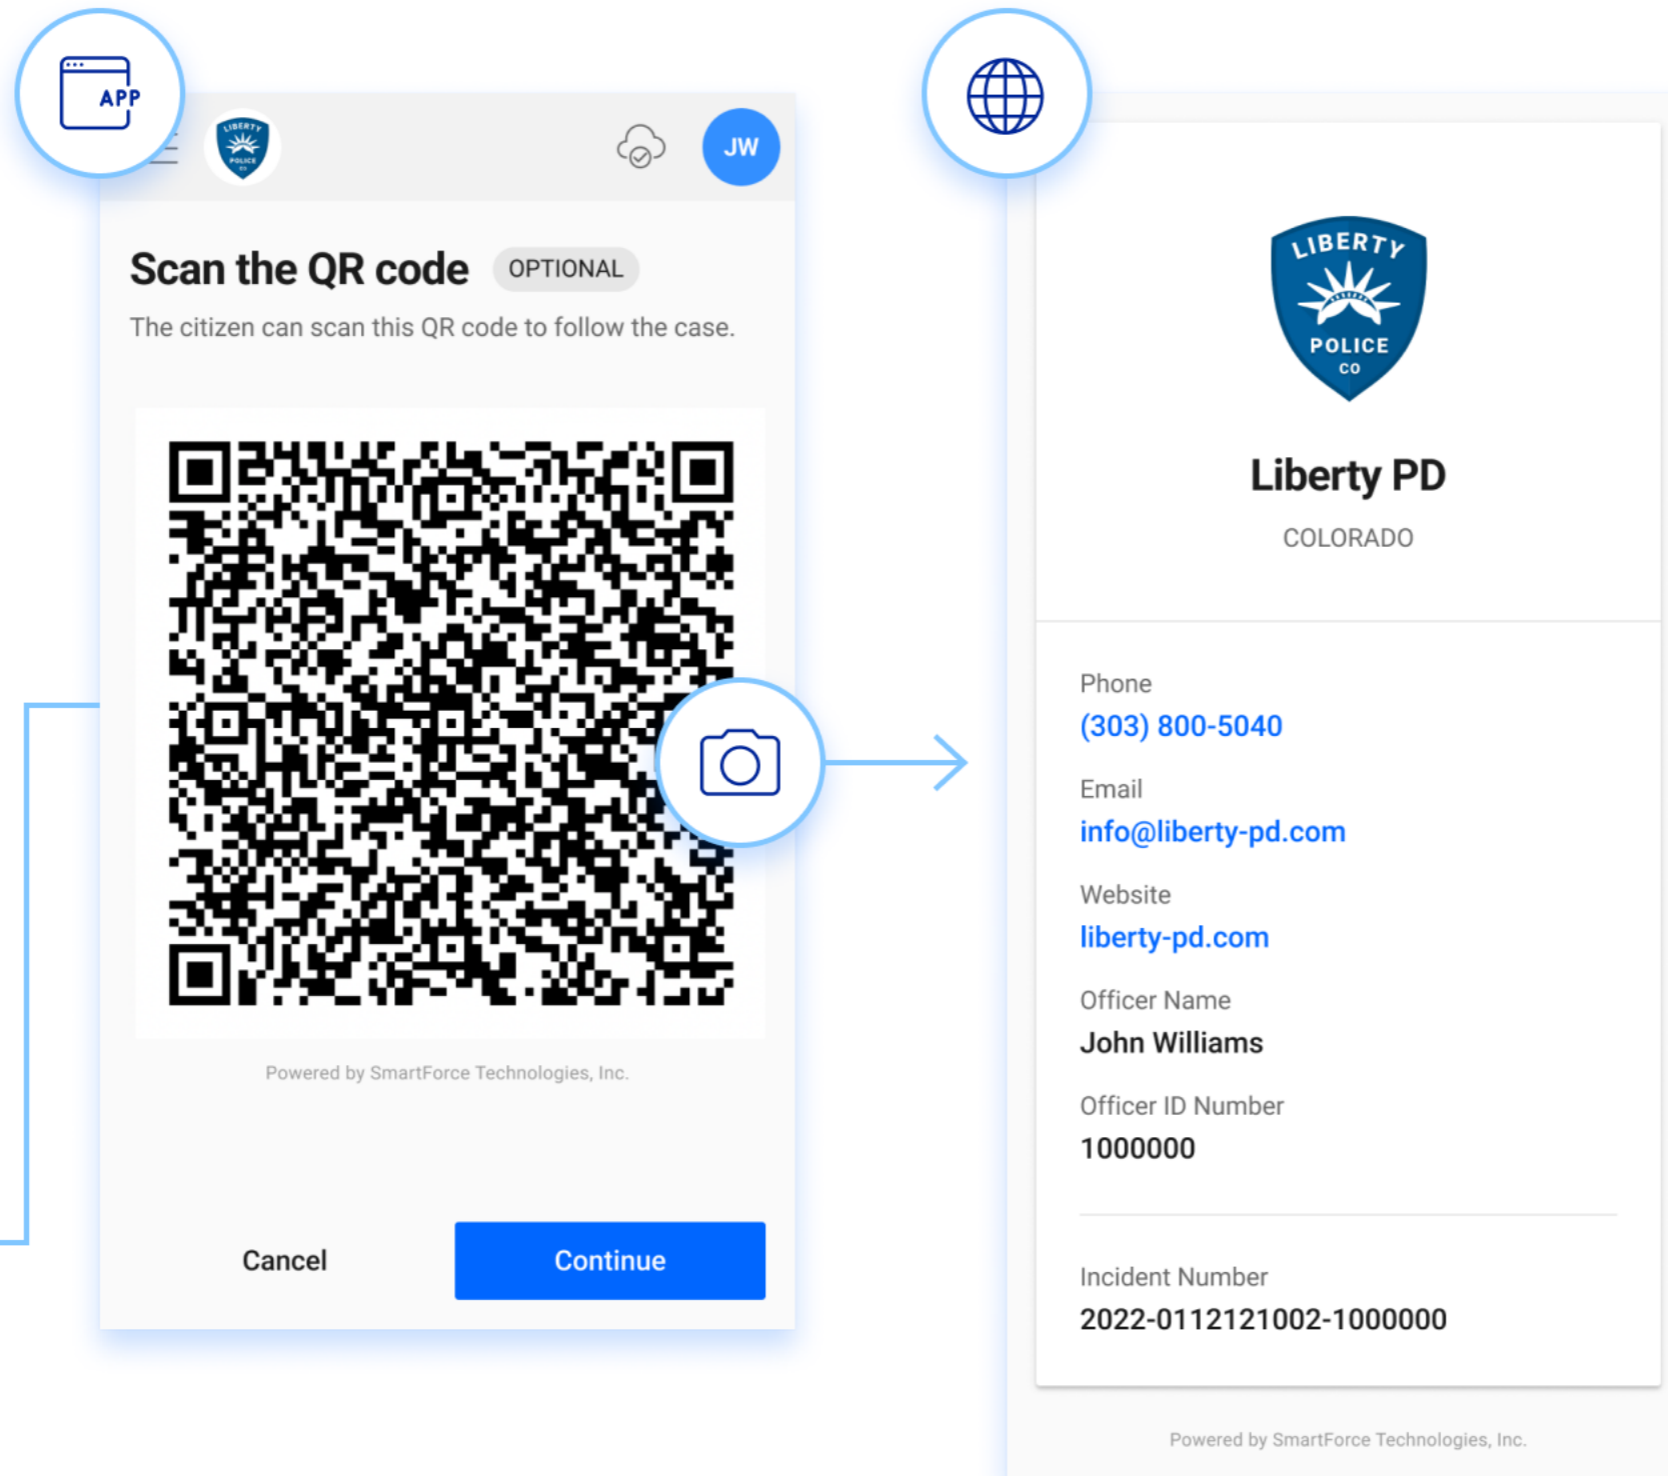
APP

LIBERTY POLICE CO

JW

Scan the QR code OPTIONAL

The citizen can scan this QR code to follow the case.

Powered by SmartForce Technologies, Inc.

Cancel

Continue

LIBERTY POLICE CO

Liberty PD

COLORADO

Phone
(303) 800-5040

Email
info@liberty-pd.com

Website
liberty-pd.com

Officer Name
John Williams

Officer ID Number
1000000

Incident Number
2022-0112121002-1000000

Powered by SmartForce Technologies, Inc.